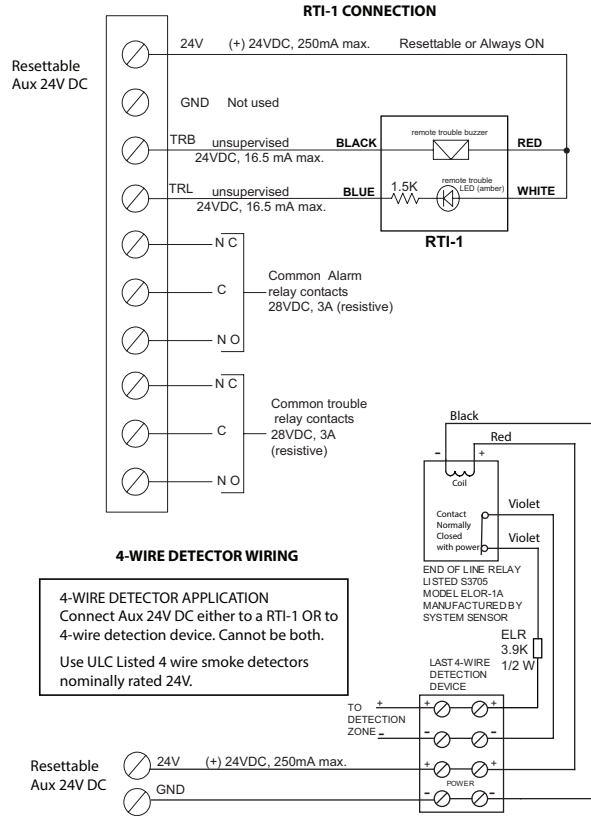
RTI-1 CONNECTION

Resettable Aux 24V DC

24V (+) 24VDC, 250mA max. Resettable or Always ON

GND Not used

TRB unsupervised 24VDC, 16.5 mA max. BLACK

remote trouble buzzer

RED

TRL unsupervised 24VDC, 16.5 mA max. BLUE

1.5K

remote trouble LED (amber)

WHITE

RTI-1

N C

C

N O

Common Alarm relay contacts 28VDC, 3A (resistive)

N C

C

N O

Common trouble relay contacts 28VDC, 3A (resistive)

Black

Red

- +

Coil

Violet

Contact Normally Closed with power

Violet

4-WIRE DETECTOR WIRING

4-WIRE DETECTOR APPLICATION
Connect Aux 24V DC either to a RTI-1 OR to 4-wire detection device. Cannot be both.

Use ULC Listed 4 wire smoke detectors nominally rated 24V.

END OF LINE RELAY LISTED S3705 MODEL ELOR-1A MANUFACTURED BY SYSTEM SENSOR

ELR 3.9K 1/2 W

LAST 4-WIRE DETECTION DEVICE

TO DETECTION ZONE

+ +
- -
+ +
POWER
- -

Resettable Aux 24V DC

24V (+) 24VDC, 250mA max.

GND